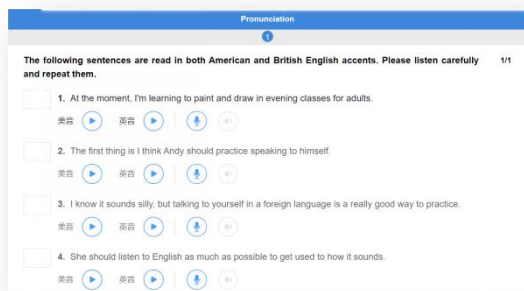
Pronunciation

1

The following sentences are read in both American and British English accents. Please listen carefully and repeat them.

1/1

1. At the moment, I'm learning to paint and draw in evening classes for adults.

美音 英音

2. The first thing is I think Andy should practice speaking to himself.

美音 英音

3. I know it sounds silly, but talking to yourself in a foreign language is a really good way to practice.

美音 英音

4. She should listen to English as much as possible to get used to how it sounds.

美音 英音